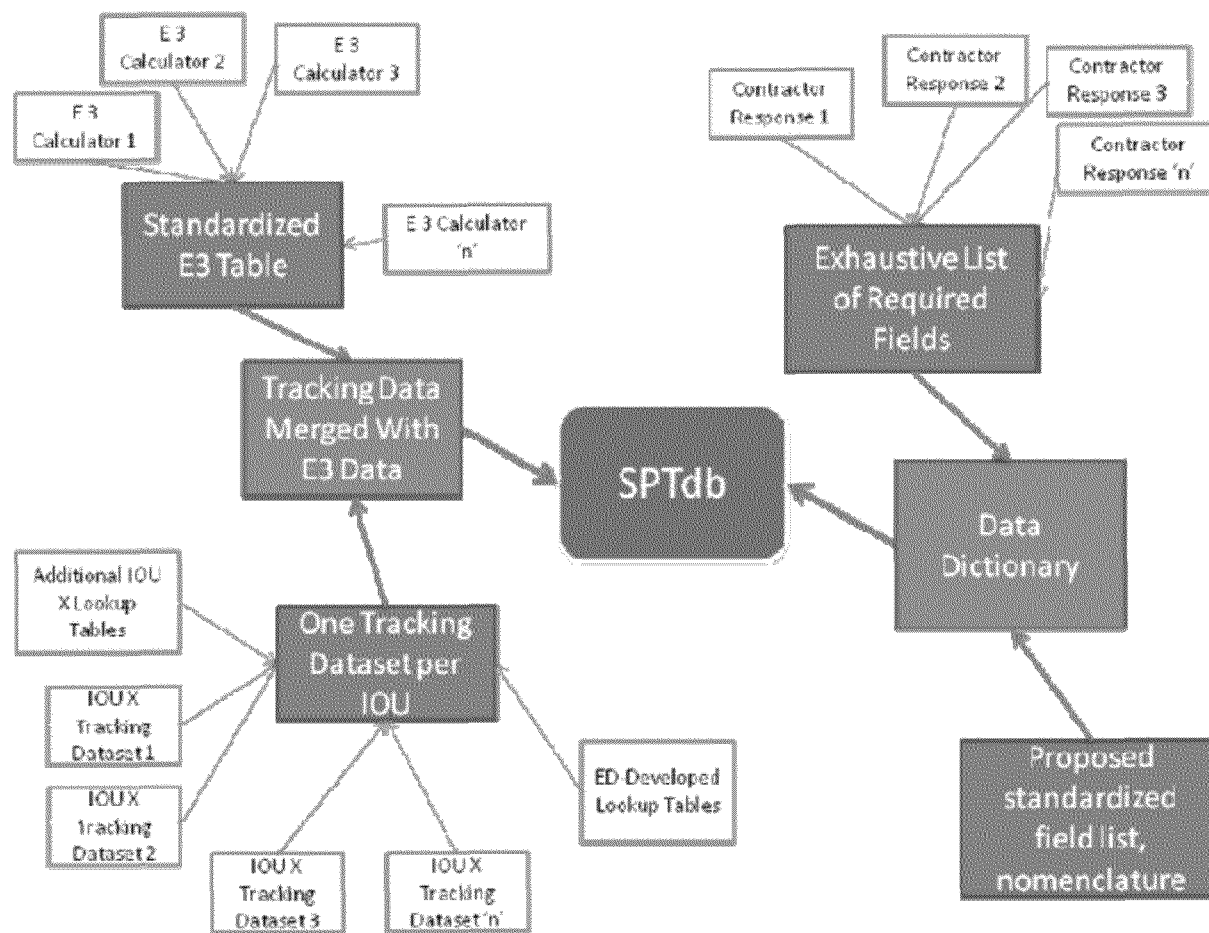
E 3
Calculator 2

E 3
Calculator 3

E 3
Calculator 1

Standardized
E3 Table

E 3 Calculator
'n'

Tracking Data
Merged With
E3 Data

SPTdb

Contractor
Response 1

Contractor
Response 2

Contractor
Response 3

Contractor
Response 'n'

Exhaustive List
of Required
Fields

Data
Dictionary

Additional IOU
X Lookup
Tables

One Tracking
Dataset per
IOU

IOU X
Tracking
Dataset 1

IOU X
Tracking
Dataset 2

IOU X
Tracking
Dataset 3

IOU X
Tracking
Dataset 'n'

ED-Developed
Lookup Tables

Proposed
standardized
field list,
nomenclature